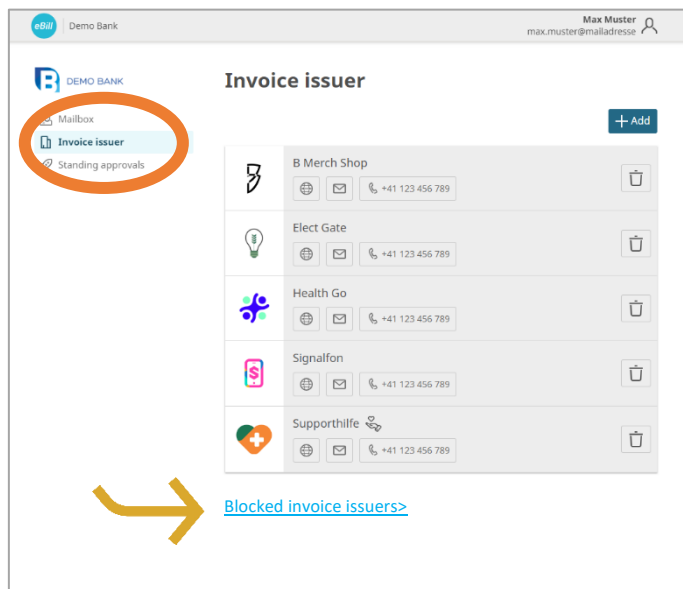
eBill | Demo Bank

Max Muster
max.muster@mailadresse

DEMO BANK

Mailbox
Invoice issuer
Standing approvals

Invoice issuer

+ Add

B Merch Shop
+41 123 456 789

Elect Gate
+41 123 456 789

Health Go
+41 123 456 789

Signalfon
+41 123 456 789

Supporthilfe
+41 123 456 789

Blocked invoice issuers>